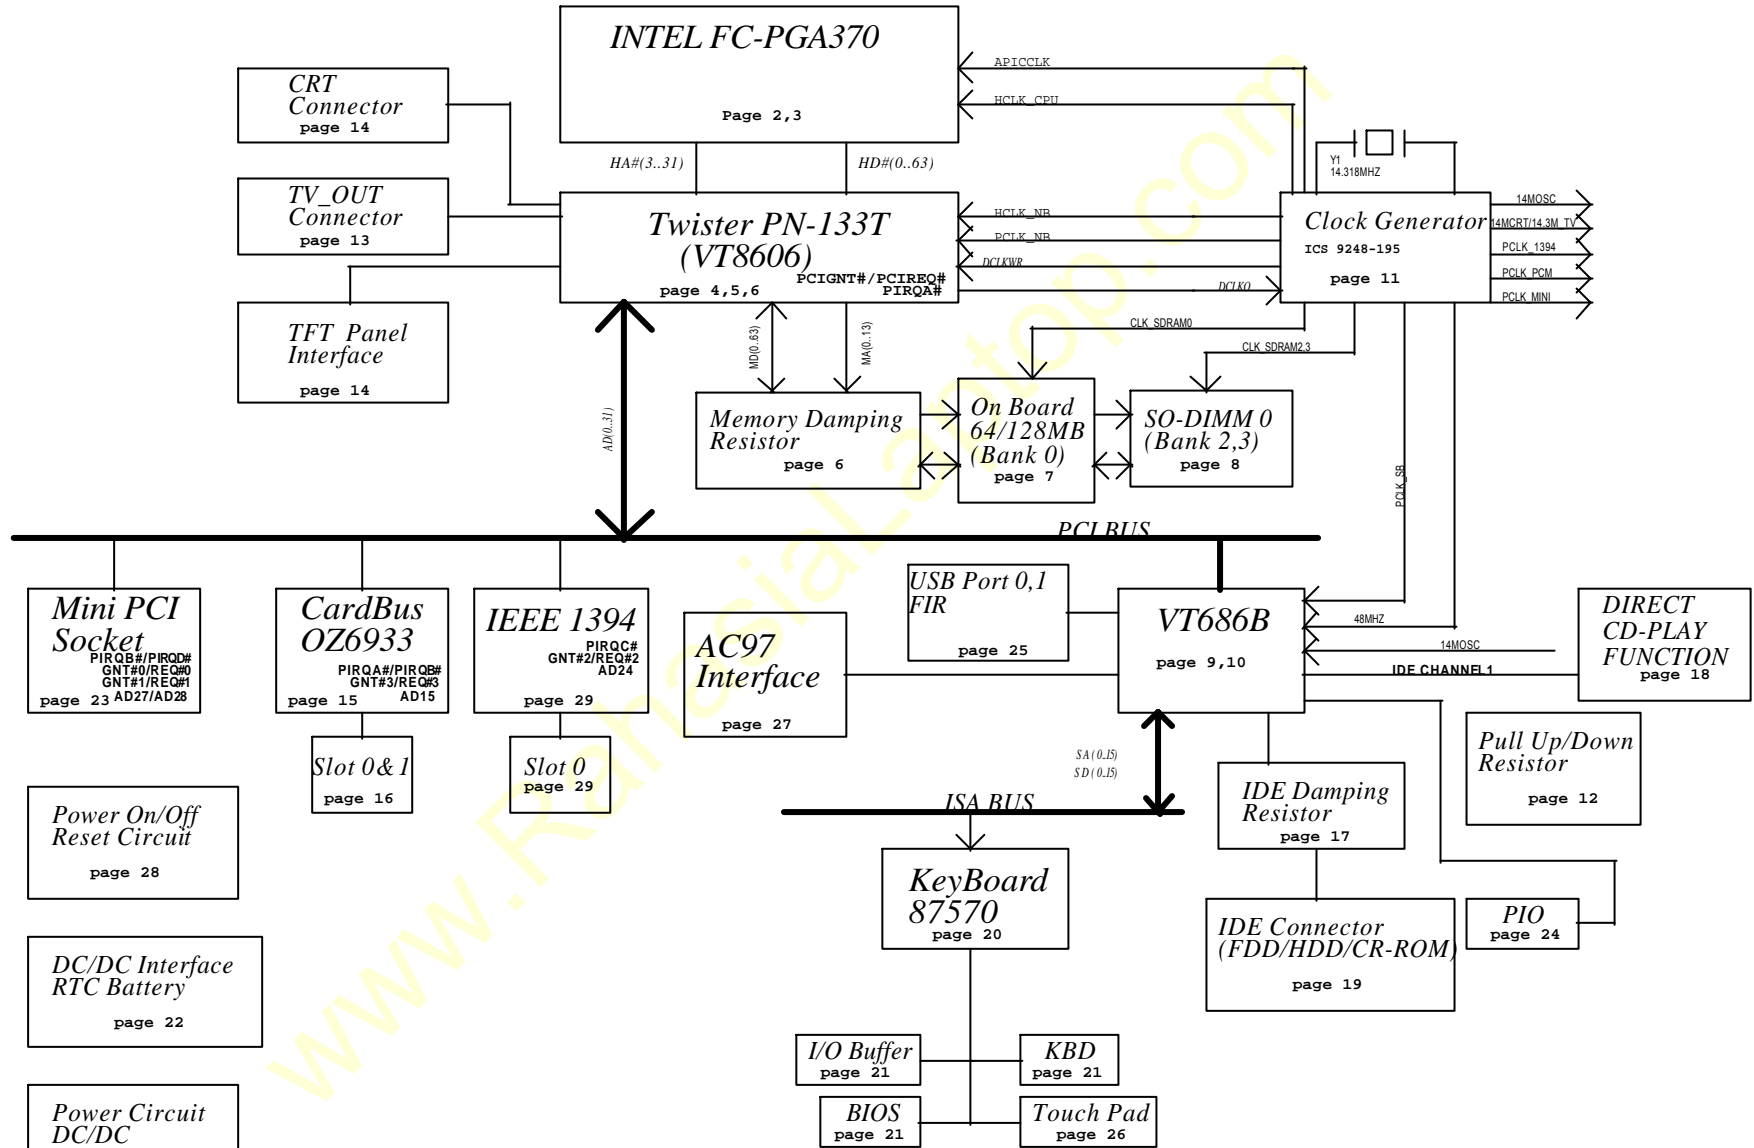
INTEL FC-PGA370
Page 2,3

APICCLK
HCLK_CPU

CRT Connector
page 14

TV_OUT Connector
page 13

TFT Panel Interface
page 14

HA#(3..31)
HD#(0..63)

Twister PN-133T (VT8606)
PCIGNT#/PCIREQ#
PIRQA#
page 4,5,6

HCLK_NB
PCLK_NB
DCLKWR
DCLKO

Y1
14.318MHZ

Clock Generator
ICS 9248-195
page 11

14MOSC
14MCRT/14.3M_TV
PCLK_1394
PCLK_PCM
PCLK_MINI

CLK_SDRAM0
CLK_SDRAM2,3

MD(0..63)
MA(0..13)

AD(0..31)

Memory Damping Resistor
page 6

On Board 64/128MB (Bank 0)
page 7

SO-DIMM 0 (Bank 2,3)
page 8

PCLK_SB

PCI BUS

Mini PCI Socket
PIRQB#/PIRQD#
GNT#0/REQ#0
GNT#1/REQ#1
AD27/AD28
page 23

CardBus OZ6933
PIRQA#/PIRQB#
GNT#3/REQ#3
AD15
page 15

IEEE 1394
PIRQC#
GNT#2/REQ#2
AD24
page 29

AC97 Interface
page 27

USB Port 0,1
FIR
page 25

VT686B
page 9,10

48MHZ
14MOSC
IDE CHANNEL1

DIRECT CD-PLAY FUNCTION
page 18

Slot 0&1
page 16

Slot 0
page 29

SA(0..15)
SD(0..15)

ISA BUS

IDE Damping Resistor
page 17

Pull Up/Down Resistor
page 12

Power On/Off Reset Circuit
page 28

KeyBoard 87570
page 20

IDE Connector (FDD/HDD/CR-ROM)
page 19

PIO
page 24

DC/DC Interface
RTC Battery
page 22

I/O Buffer
page 21

KBD
page 21

BIOS
page 21

Touch Pad
page 26

Power Circuit
DC/DC

www.RaiesiaLaptop.com